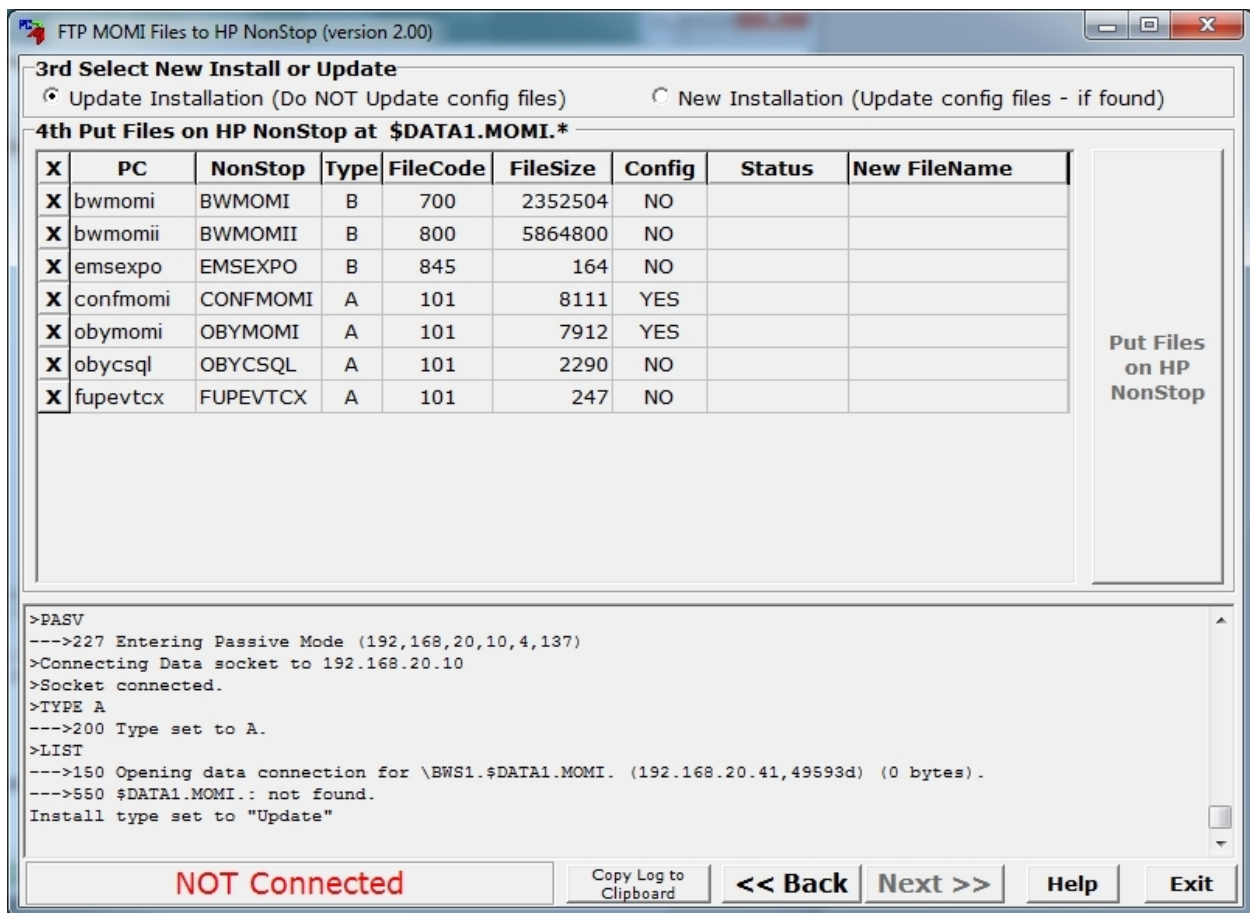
FTP MOMI Files to HP NonStop (version 2.00)

3rd Select New Install or Update
Update Installation (Do NOT Update config files)
New Installation (Update config files - if found)

4th Put Files on HP NonStop at $DATA1.MOMI.*

| X | PC | NonStop | Type | FileCode | FileSize | Config | Status | New FileName |
|---|---|---|---|---|---|---|---|---|
| X | bwmomi | BWMOMI | B | 700 | 2352504 | NO | | |
| X | bwmomii | BWMOMII | B | 800 | 5864800 | NO | | |
| X | emsexpo | EMSEXPO | B | 845 | 164 | NO | | |
| X | confmomi | CONFMOMI | A | 101 | 8111 | YES | | |
| X | obymomi | OBYMOMI | A | 101 | 7912 | YES | | |
| X | obycsql | OBYCSQL | A | 101 | 2290 | NO | | |
| X | fupevtcx | FUPEVTCX | A | 101 | 247 | NO | | |

Put Files on HP NonStop

>PASV
--->227 Entering Passive Mode (192,168,20,10,4,137)
>Connecting Data socket to 192.168.20.10
>Socket connected.
>TYPE A
--->200 Type set to A.
>LIST
--->150 Opening data connection for \BWS1.$DATA1.MOMI. (192.168.20.41,49593d) (0 bytes).
--->550 $DATA1.MOMI.: not found.
Install type set to "Update"

NOT Connected
Copy Log to Clipboard
<< Back
Next >>
Help
Exit